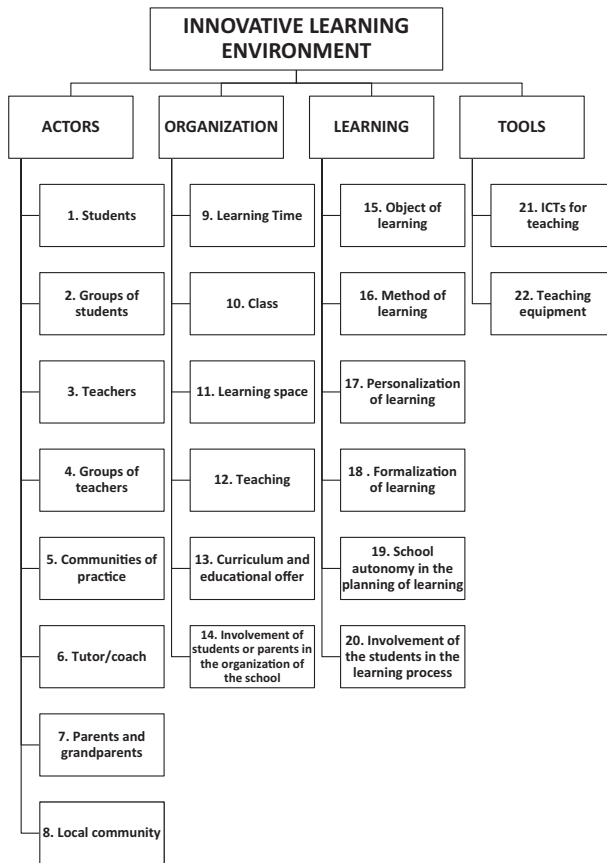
INNOVATIVE LEARNING ENVIRONMENT

ACTORS

1. Students

2. Groups of students

3. Teachers

4. Groups of teachers

5. Communities of practice

6. Tutor/coach

7. Parents and grandparents

8. Local community

ORGANIZATION

9. Learning Time

10. Class

11. Learning space

12. Teaching

13. Curriculum and educational offer

14. Involvement of students or parents in the organization of the school

LEARNING

15. Object of learning

16. Method of learning

17. Personalization of learning

18 . Formalization of learning

19. School autonomy in the planning of learning

20. Involvement of the students in the learning process

TOOLS

21. ICTs for teaching

22. Teaching equipment